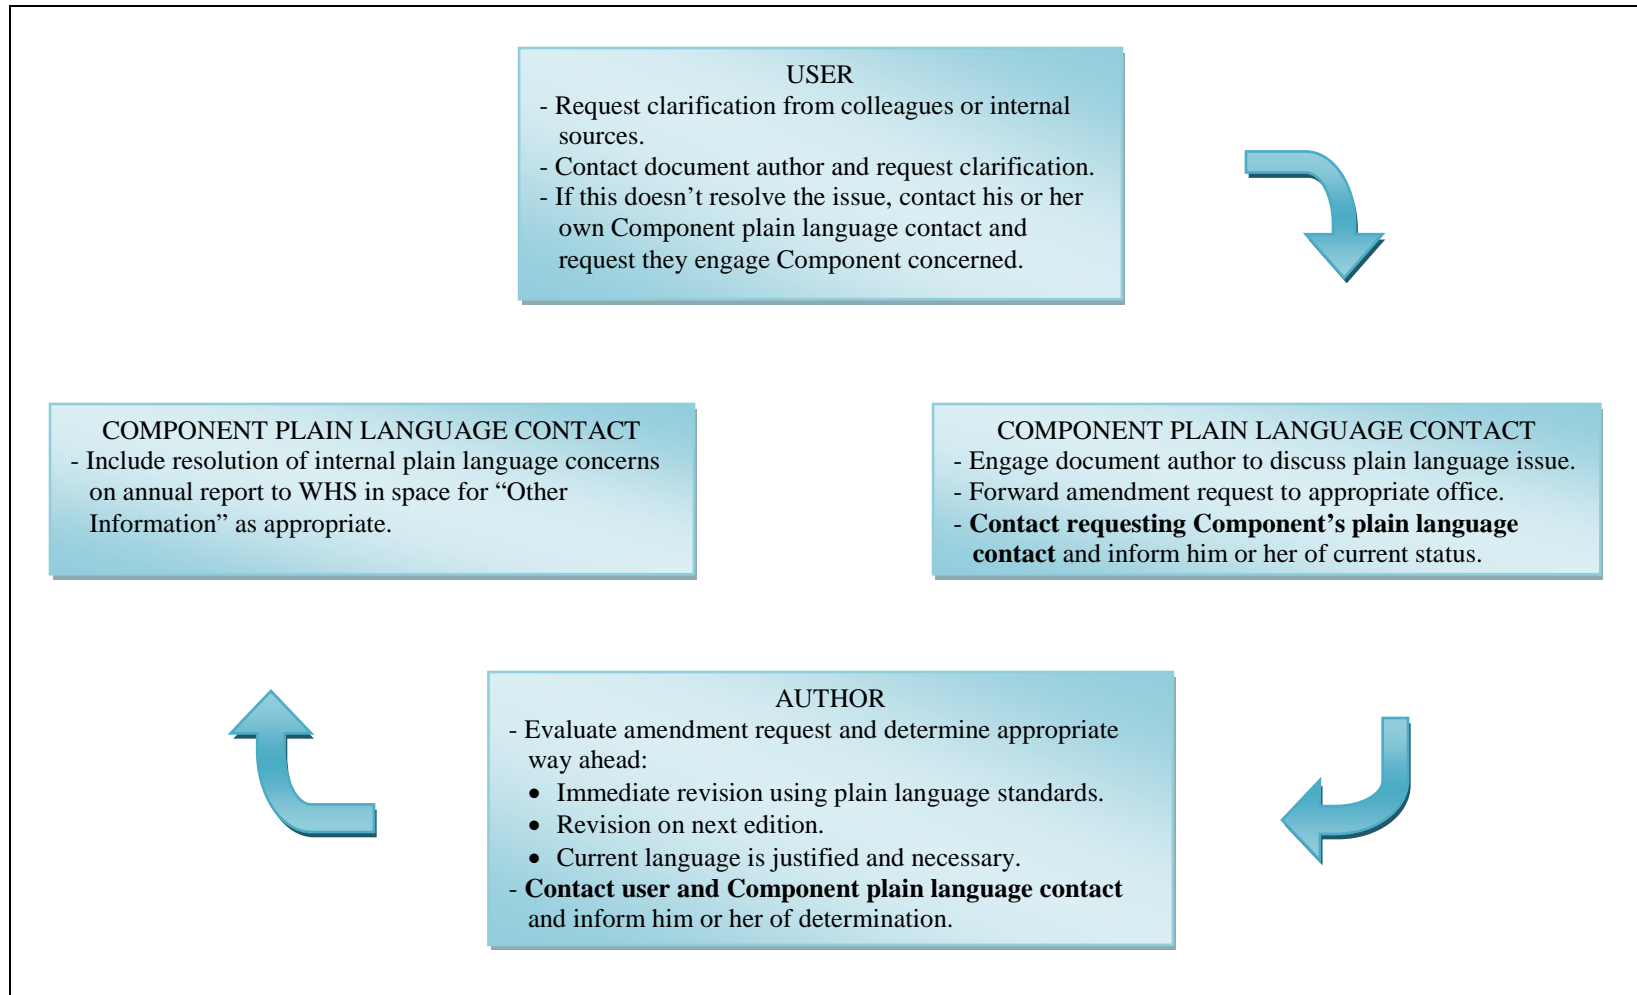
USER
- Request clarification from colleagues or internal sources.
- Contact document author and request clarification.
- If this doesn’t resolve the issue, contact his or her own Component plain language contact and request they engage Component concerned.

COMPONENT PLAIN LANGUAGE CONTACT
- Engage document author to discuss plain language issue.
- Forward amendment request to appropriate office.
- **Contact requesting Component’s plain language contact** and inform him or her of current status.

AUTHOR
- Evaluate amendment request and determine appropriate way ahead:
• Immediate revision using plain language standards.
• Revision on next edition.
• Current language is justified and necessary.
- **Contact user and Component plain language contact** and inform him or her of determination.

COMPONENT PLAIN LANGUAGE CONTACT
- Include resolution of internal plain language concerns on annual report to WHS in space for “Other Information” as appropriate.